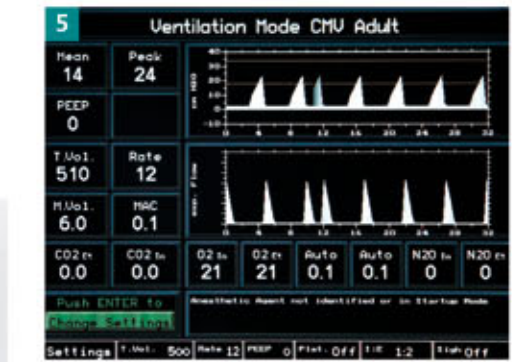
5 Ventilation Mode CMV Adult

Mean 14

Peak 24

PEEP 0

T.Vol. 510

Rate 12

M.Vol. 6.0

MAC 0.1

40 30 20 10 0 -10

cm H2O

0 4 8 12 16 20 24 28 32

exp. Flow

0 4 8 12 16 20 24 28 32

CO2 Et 0.0

CO2 In 0.0

O2 In 21

O2 Et 21

Auto 0.1

Auto 0.1

N2O In 0

N2O Et 0

Push ENTER to Change Settings

Anesthetic Agent not identified or in Startup Mode

Settings | T.Vol. 500 | Rate 12 | PEEP 0 | Plat. Off | I:E 1:2 | Sigh Off